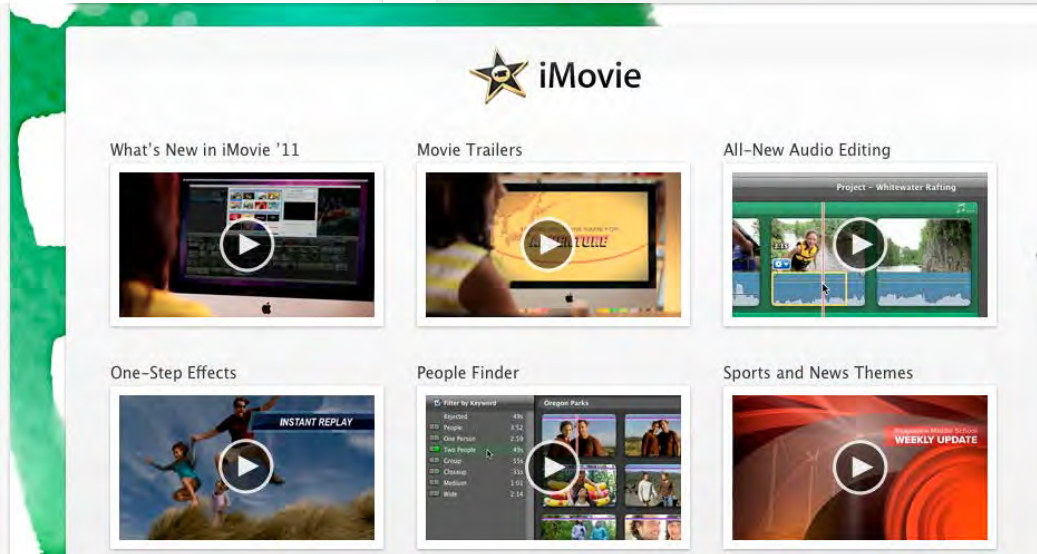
iMovie

What's New in iMovie '11

Movie Trailers

ADVENTURE

All-New Audio Editing

Project - Whitewater Rafting

One-Step Effects

INSTANT REPLAY

People Finder

Filter by Keyword

Rejected 49s

People 3:52

One Person 2:59

Two People 49s

Group 55s

Closeup 31s

Medium 1:01

Wide 2:14

Oregon Parks

Sports and News Themes

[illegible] Middle School

WEEKLY UPDATE